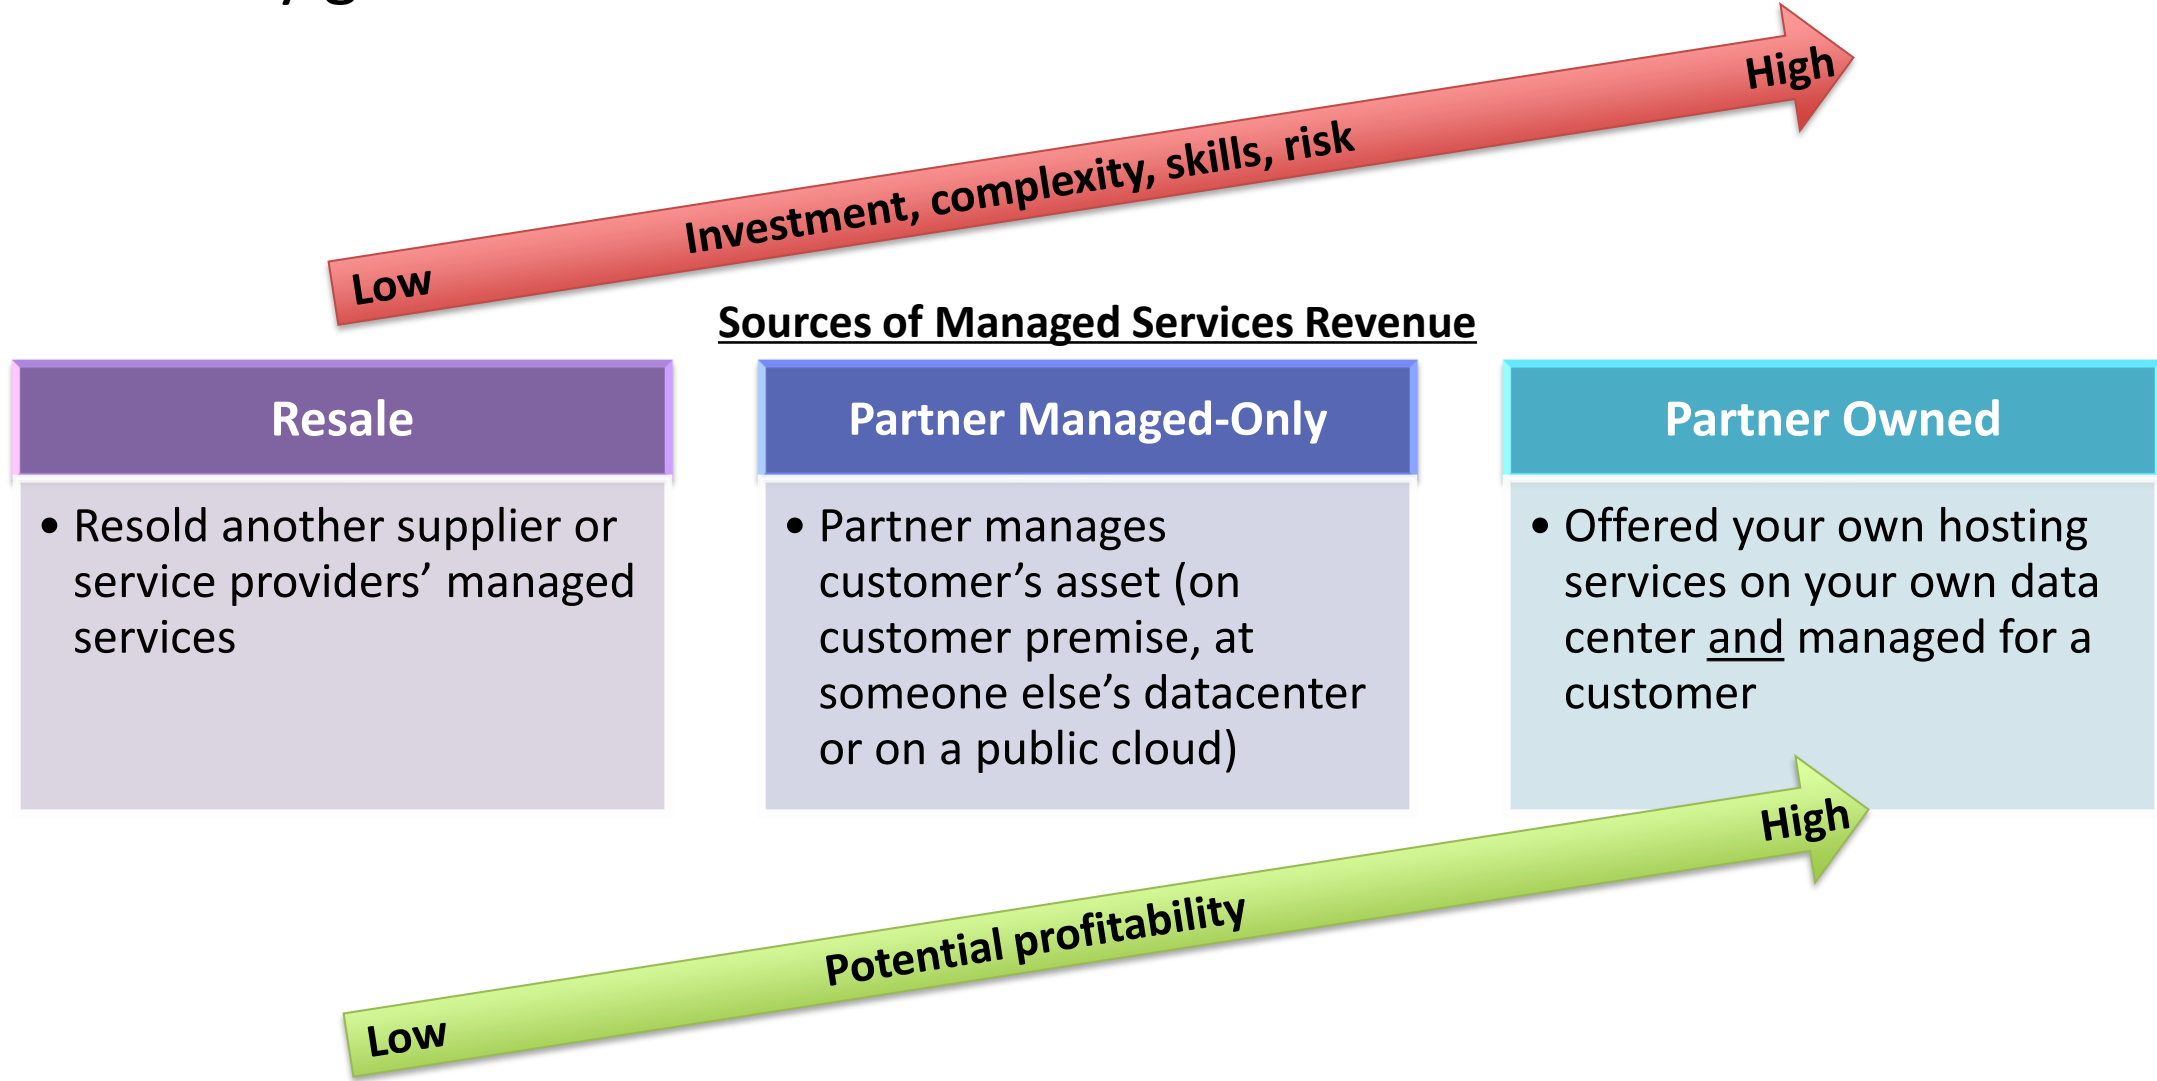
Low Investment, complexity, skills, risk High

Sources of Managed Services Revenue

Resale

• Resold another supplier or service providers' managed services

Partner Managed-Only

• Partner manages customer's asset (on customer premise, at someone else's datacenter or on a public cloud)

Partner Owned

• Offered your own hosting services on your own data center and managed for a customer

Low Potential profitability High